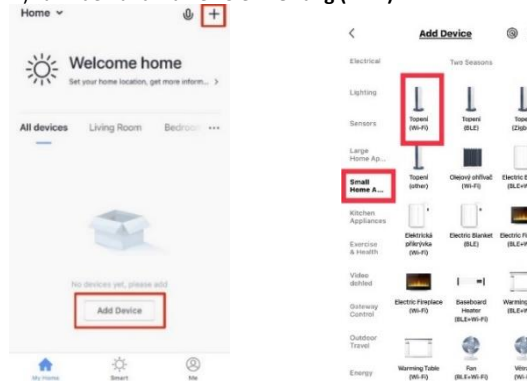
Home

Welcome home

Set your home location, get more inform...

All devices Living Room Bedroo ...

No devices yet, please add

Add Device

My Home Smart Me

Add Device

Electrical Two Seasons

Lighting

Sensors

Large Home Ap...

Small Home A...

Kitchen Appliances

Exercise & Health

Video dohled

Gateway Control

Outdoor Travel

Energy

Topení (Wi-Fi)

Topení (BLE)

Topení (Zigb

Topení (other)

Olejový ohřívač (Wi-Fi)

Electric B (BLE+W

Elektrická přikrývka (Wi-Fi)

Electric Blanket (BLE)

Electric Fi (BLE+W

Electric Fireplace (Wi-Fi)

Baseboard Heater (BLE+Wi-Fi)

Warming (BLE+W

Warming Table (Wi-Fi)

Fan (BLE+Wi-Fi)

(Wi-